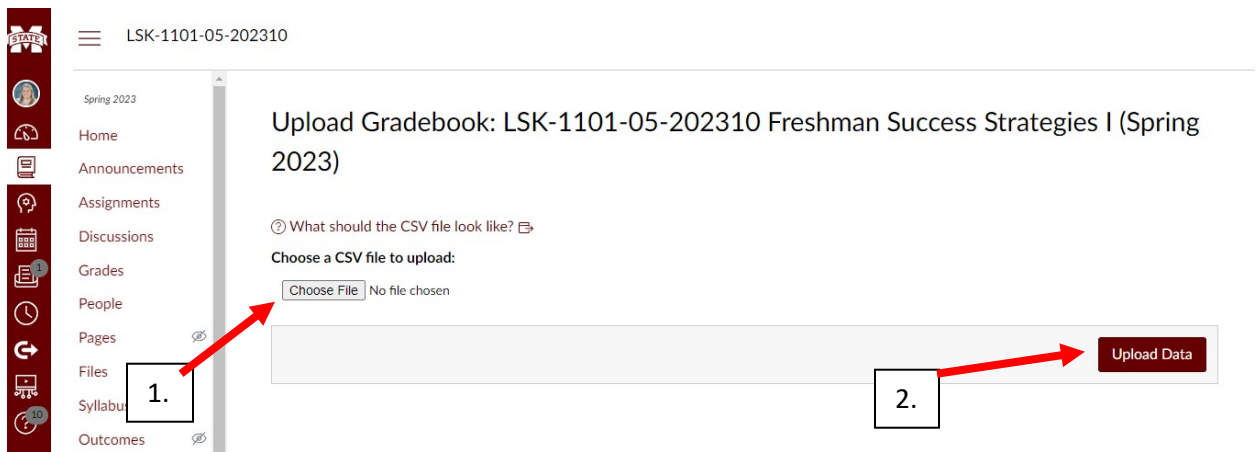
STATE

1

10

LSK-1101-05-202310

Spring 2023

Home

Announcements

Assignments

Discussions

Grades

People

Pages

Files

Syllabus

Outcomes

Upload Gradebook: LSK-1101-05-202310 Freshman Success Strategies I (Spring 2023)

What should the CSV file look like?

Choose a CSV file to upload:

Choose File No file chosen

Upload Data

1.

2.